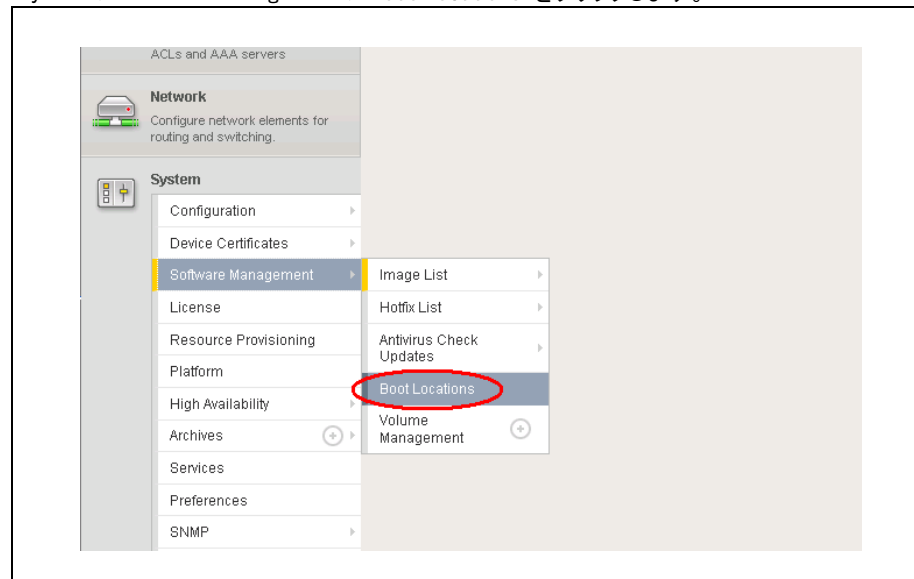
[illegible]

ACLs and AAA servers

Network
Configure network elements for routing and switching.

System
Configuration
Device Certificates
Software Management
License
Resource Provisioning
Platform
High Availability
Archives
Services
Preferences
SNMP

Image List
Hotfix List
Antivirus Check Updates
Boot Locations
Volume Management